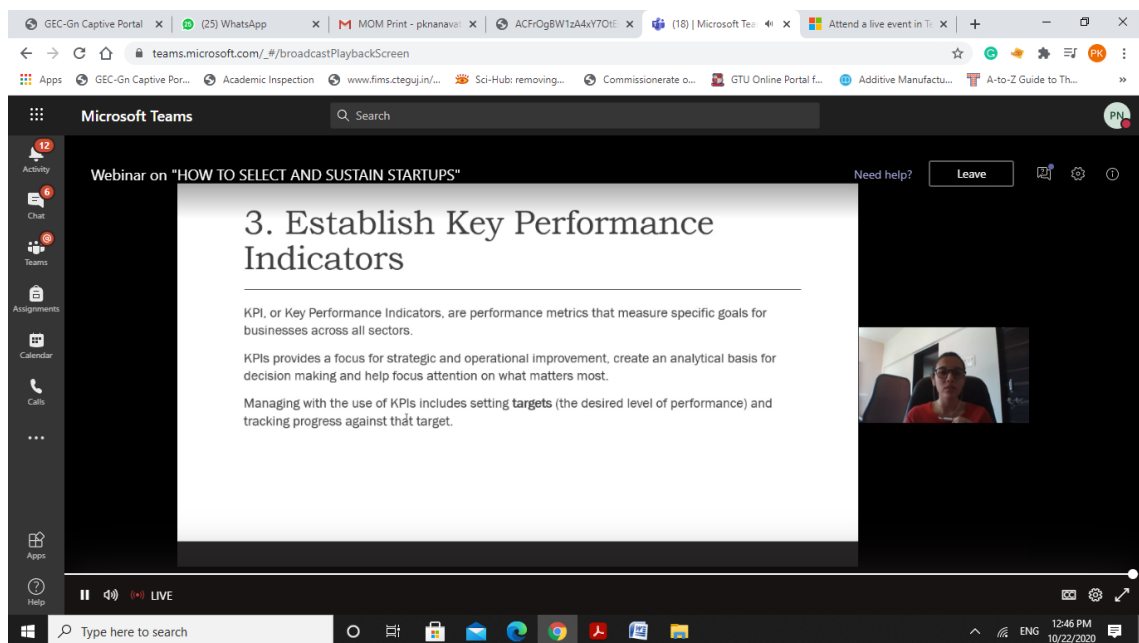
GEC-Gn Captive Portal ×
(25) WhatsApp ×
MOM Print - pknanavat ×
ACFrOgBW1zA4xY7Ot ×
(18) | Microsoft Tea ×
Attend a live event in Te ×
+

teams.microsoft.com/_#/broadcastPlaybackScreen

Apps  GEC-Gn Captive Por...  Academic Inspection  www.fims.cteguj.in/...  Sci-Hub: removing...  Commissionerate o...  GTU Online Portal f...  Additive Manufactu...  A-to-Z Guide to Th...  »

Microsoft Teams
Search
PN

12
Activity
6
Chat
Teams
Assignments
Calendar
Calls
...
Apps
Help

Webinar on "HOW TO SELECT AND SUSTAIN STARTUPS"
Need help?
Leave

3. Establish Key Performance Indicators

KPI, or Key Performance Indicators, are performance metrics that measure specific goals for businesses across all sectors.

KPIs provides a focus for strategic and operational improvement, create an analytical basis for decision making and help focus attention on what matters most.

Managing with the use of KPIs includes setting **targets** (the desired level of performance) and tracking progress against that target.

LIVE

Type here to search
ENG
12:46 PM
10/22/2020